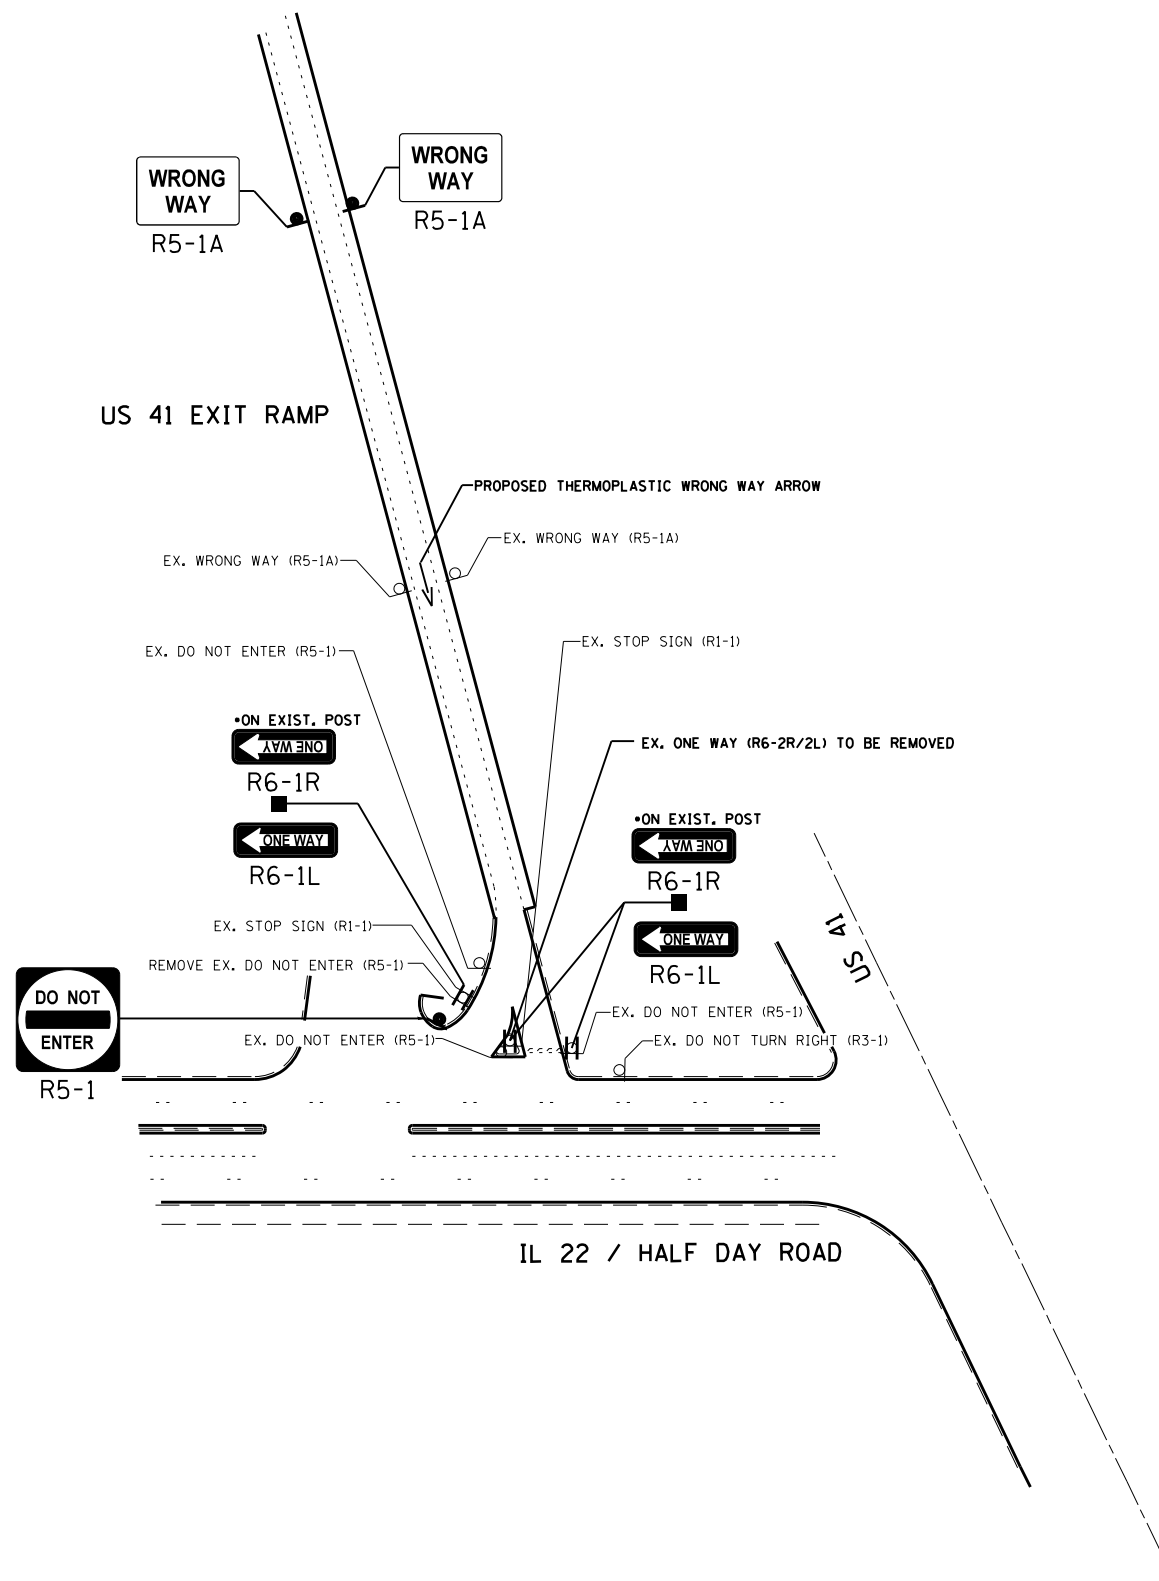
WRONG WAY
R5-1A

WRONG WAY
R5-1A

US 41 EXIT RAMP

PROPOSED THERMOPLASTIC WRONG WAY ARROW

EX. WRONG WAY (R5-1A)

EX. WRONG WAY (R5-1A)

EX. STOP SIGN (R1-1)

EX. DO NOT ENTER (R5-1)

•ON EXIST. POST
ONE WAY
R6-1R

EX. ONE WAY (R6-2R/2L) TO BE REMOVED

ONE WAY
R6-1L

•ON EXIST. POST
ONE WAY
R6-1R

ONE WAY
R6-1L

US 41

EX. STOP SIGN (R1-1)

REMOVE EX. DO NOT ENTER (R5-1)

DO NOT ENTER
R5-1

EX. DO NOT ENTER (R5-1)

EX. DO NOT ENTER (R5-1)

EX. DO NOT TURN RIGHT (R3-1)

IL 22 / HALF DAY ROAD